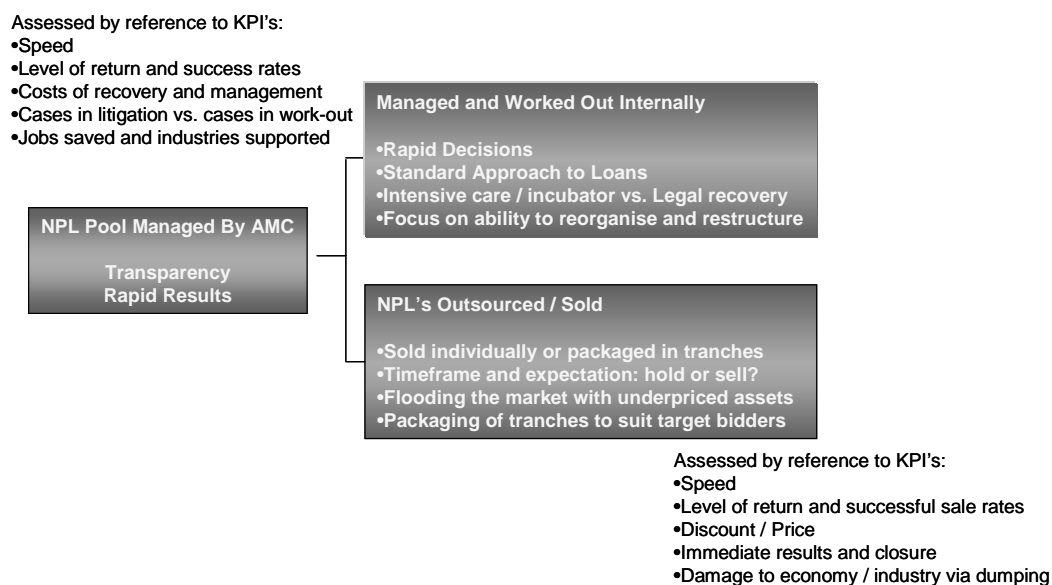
Assessed by reference to KPI's:
•Speed
•Level of return and success rates
•Costs of recovery and management
•Cases in litigation vs. cases in work-out
•Jobs saved and industries supported

Managed and Worked Out Internally

•Rapid Decisions
•Standard Approach to Loans
•Intensive care / incubator vs. Legal recovery
•Focus on ability to reorganise and restructure

NPL Pool Managed By AMC

Transparency
Rapid Results

NPL's Outsourced / Sold

•Sold individually or packaged in tranches
•Timeframe and expectation: hold or sell?
•Flooding the market with underpriced assets
•Packaging of tranches to suit target bidders

Assessed by reference to KPI's:
•Speed
•Level of return and successful sale rates
•Discount / Price
•Immediate results and closure
•Damage to economy / industry via dumping